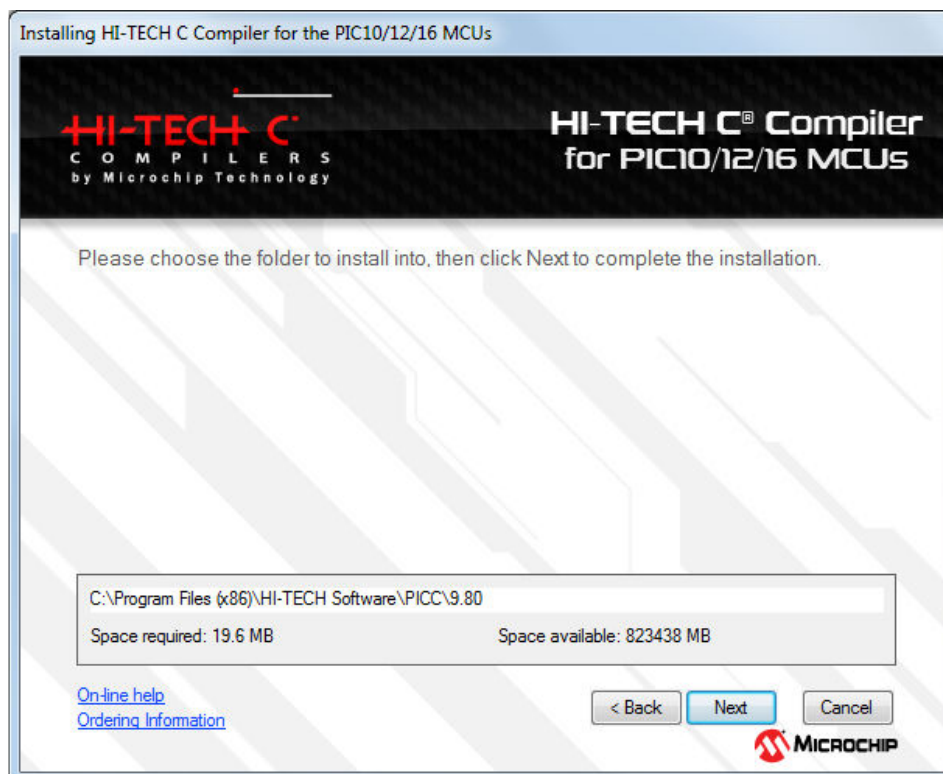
Installing HI-TECH C Compiler for the PIC10/12/16 MCUs

HI-TECH C
COMPILERS
by Microchip Technology

HI-TECH C® Compiler for PIC10/12/16 MCUs

Please choose the folder to install into, then click Next to complete the installation.

C:\Program Files (x86)\HI-TECH Software\PICC\9.80

Space required: 19.6 MB

Space available: 823438 MB

On-line help

Ordering Information

< Back

Next

Cancel

MICROCHIP